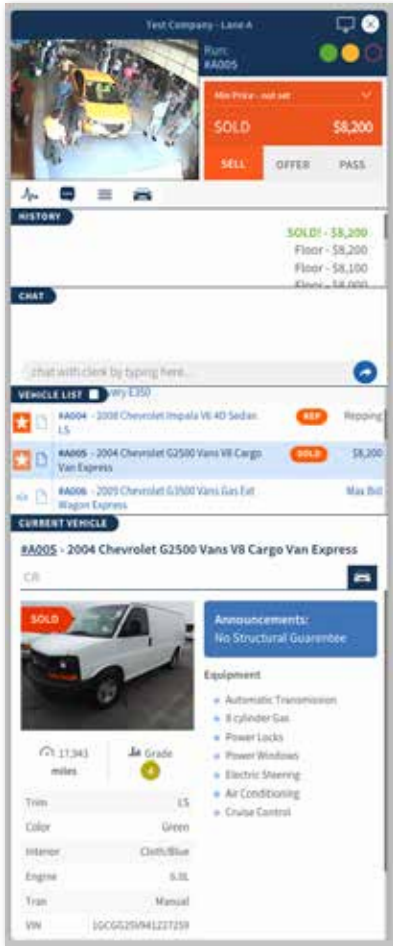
Test Company - Lane A

Run:
#A005

Min Price - not set

SOLD $8,200

SELL OFFER PASS

HISTORY

SOLD! - $8,200
Floor - $8,200
Floor - $8,100
Floor - $8,000

CHAT

chat with clerk by typing here...

VEHICLE LIST

#A004 - 2008 Chevrolet Impala V6 4D Sedan LS REP Repping

#A005 - 2004 Chevrolet G2500 Vans V8 Cargo Van Express SOLD $8,200

#A006 - 2009 Chevrolet G3500 Vans Gas Ext Wagon Express Max Bid

CURRENT VEHICLE

#A005 - 2004 Chevrolet G2500 Vans V8 Cargo Van Express

CR

SOLD

Announcements:
No Structural Guarentee

Equipment

Automatic Transmission
8 cylinder Gas
Power Locks
Power Windows
Electric Steering
Air Conditioning
Cruise Control

17,943 miles

Grade 4

| | |
|---|---|
| Trim | LS |
| Color | Green |
| Interior | Cloth/Blue |
| Engine | 6.0L |
| Tran | Manual |
| VIN | 1GCGG25V941227259 |